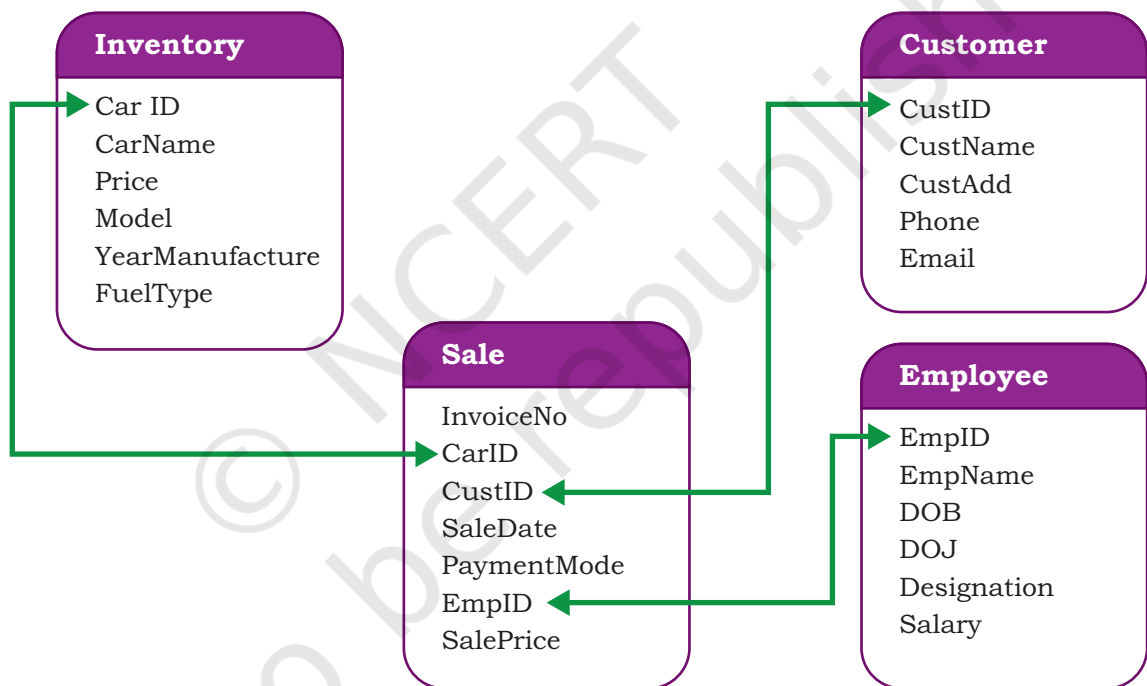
Inventory
Car ID
CarName
Price
Model
YearManufacture
FuelType

Customer
CustID
CustName
CustAdd
Phone
Email

Sale
InvoiceNo
CarID
CustID
SaleDate
PaymentMode
EmpID
SalePrice

Employee
EmpID
EmpName
DOB
DOJ
Designation
Salary

© NCERT not to be republished